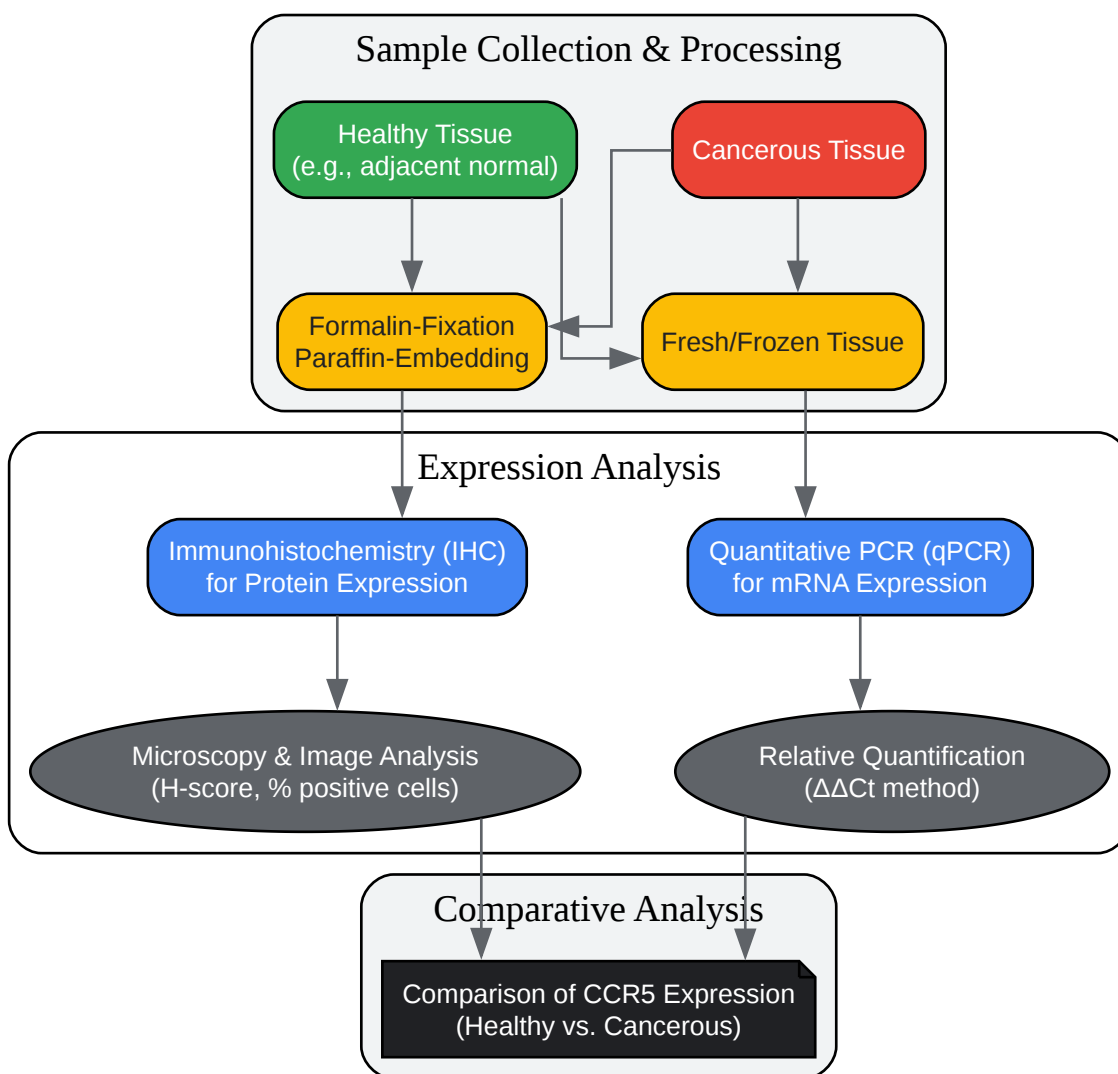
Sample Collection & Processing

Healthy Tissue (e.g., adjacent normal)

Cancerous Tissue

Formalin-Fixation Paraffin-Embedding

Fresh/Frozen Tissue

Expression Analysis

Immunohistochemistry (IHC) for Protein Expression

Quantitative PCR (qPCR) for mRNA Expression

Microscopy & Image Analysis (H-score, % positive cells)

Relative Quantification ($\Delta\Delta$Ct method)

Comparative Analysis

Comparison of CCR5 Expression (Healthy vs. Cancerous)